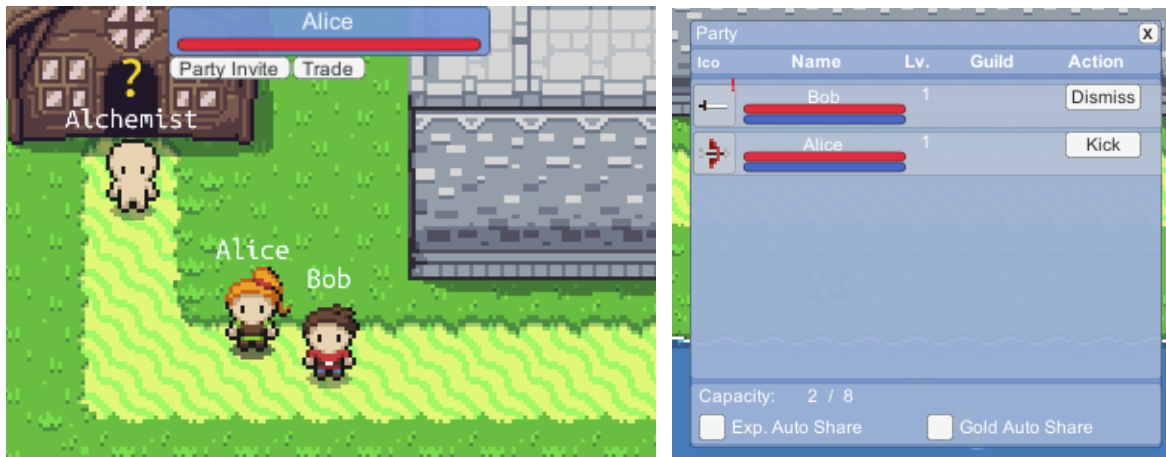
Alice
Party Invite Trade
?
Alchemist
Alice
Bob

Party X

| Ico | Name | Lv. | Guild | Action |
|---|---|---|---|---|
| ! | Bob | 1 | | Dismiss |
| | Alice | 1 | | Kick |

Capacity: 2 / 8
Exp. Auto Share
Gold Auto Share